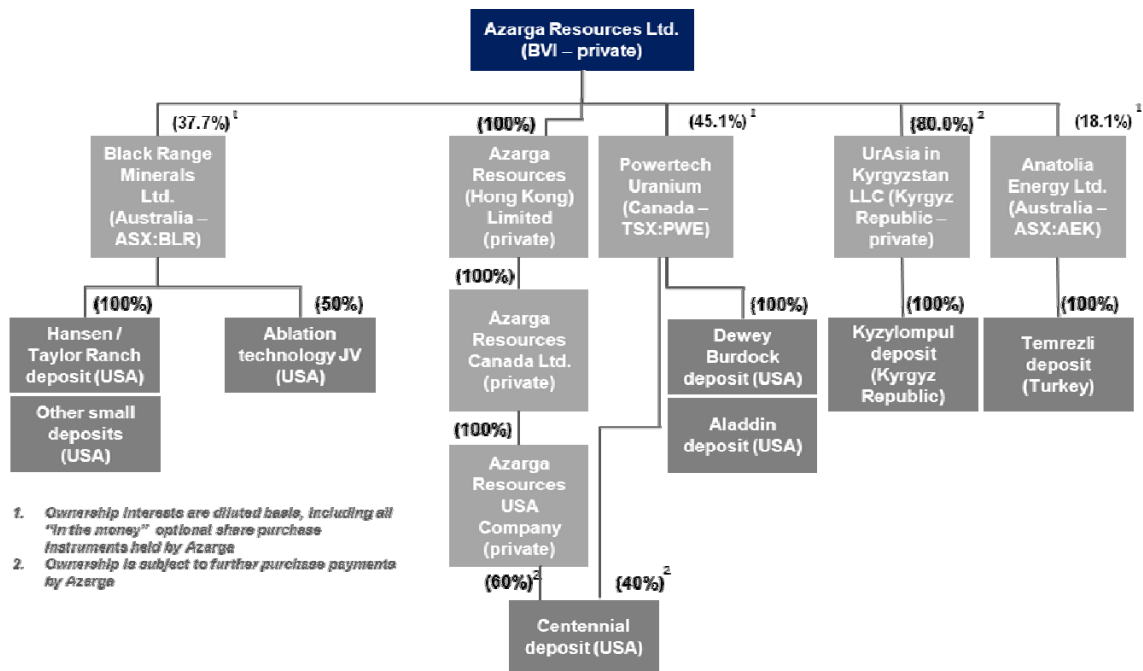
Azarga Resources Ltd.
(BVI – private)

(37.7%)$^1$
Black Range Minerals Ltd. (Australia – ASX:BLR)

(100%)
Hansen / Taylor Ranch deposit (USA)

Other small deposits (USA)

(50%)
Ablation technology JV (USA)

(100%)
Azarga Resources (Hong Kong) Limited (private)

(100%)
Azarga Resources Canada Ltd. (private)

(100%)
Azarga Resources USA Company (private)

(60%)$^2$

(45.1%)$^1$
Powertech Uranium (Canada – TSX:PWE)

(100%)
Dewey Burdock deposit (USA)

Aladdin deposit (USA)

(40%)$^2$

Centennial deposit (USA)

(80.0%)$^2$
UrAsia in Kyrgyzstan LLC (Kyrgyz Republic – private)

(100%)
Kyzylompul deposit (Kyrgyz Republic)

(18.1%)$^1$
Anatolia Energy Ltd. (Australia – ASX:AEK)

(100%)
Temrezli deposit (Turkey)

1. Ownership interests are diluted basis, including all "in the money" optional share purchase instruments held by Azarga
2. Ownership is subject to further purchase payments by Azarga